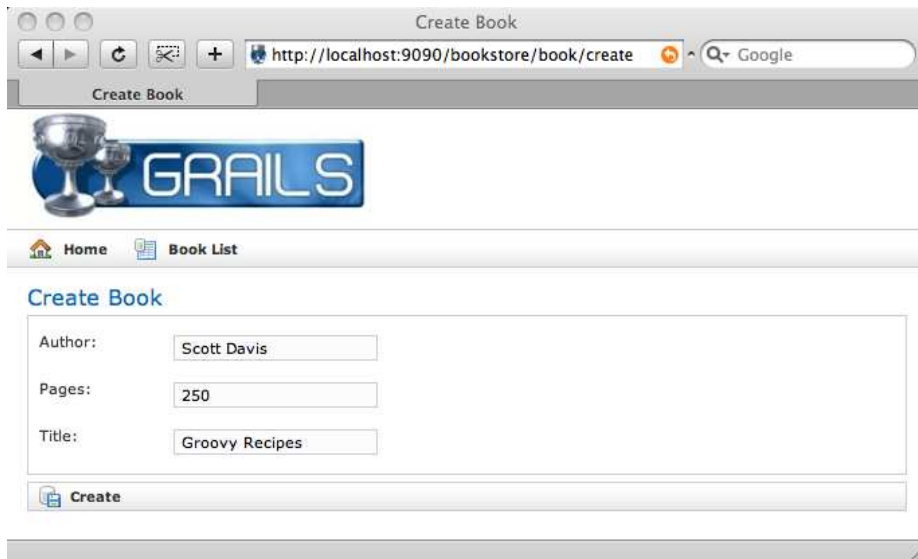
Create Book

http://localhost:9090/bookstore/book/create

Google

Create Book

GRAILS

Home Book List

Create Book

| | |
|---|---|
| Author: | Scott Davis |
| Pages: | 250 |
| Title: | Groovy Recipes |

Create